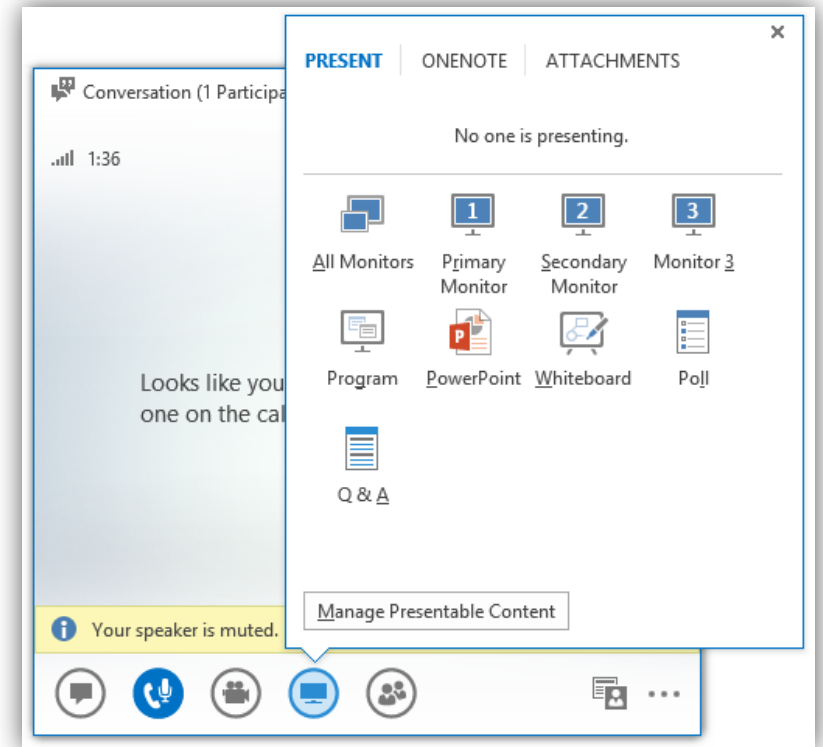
Conversation (1 Participa

1:36

Looks like you
one on the ca

Your speaker is muted.

×

PRESENT ONENOTE ATTACHMENTS

No one is presenting.

1 2 3

All Monitors
Primary Monitor
Secondary Monitor
Monitor 3

Program
PowerPoint
Whiteboard
Poll

Q & A

Manage Presentable Content